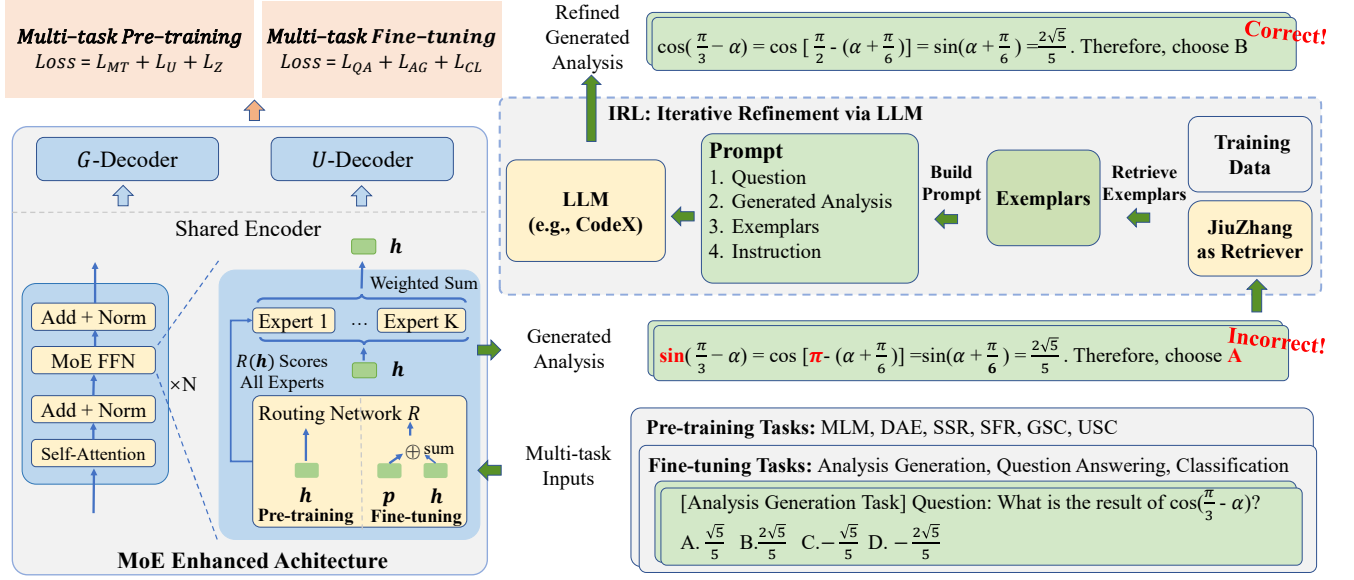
Multi-task Pre-training
$Loss = L_{MT} + L_U + L_Z$

Multi-task Fine-tuning
$Loss = L_{QA} + L_{AG} + L_{CL}$

$G$-Decoder

$U$-Decoder

Shared Encoder

Add + Norm

MoE FFN

Add + Norm

Self-Attention

×N

$\boldsymbol{h}$

Weighted Sum

Expert 1 … Expert K

$R(\boldsymbol{h})$ Scores All Experts

$\boldsymbol{h}$

Routing Network $R$

$\oplus$ sum

$\boldsymbol{h}$ $\boldsymbol{p}$ $\boldsymbol{h}$

Pre-training Fine-tuning

MoE Enhanced Achitecture

Refined Generated Analysis

$\cos(\frac{\pi}{3} - \alpha) = \cos[\frac{\pi}{2} - (\alpha + \frac{\pi}{6})] = \sin(\alpha + \frac{\pi}{6}) = \frac{2\sqrt{5}}{5}$. Therefore, choose B

Correct!

IRL: Iterative Refinement via LLM

LLM (e.g., CodeX)

Prompt
1. Question
2. Generated Analysis
3. Exemplars
4. Instruction

Build Prompt

Exemplars

Retrieve Exemplars

Training Data

JiuZhang as Retriever

Generated Analysis

$\sin(\frac{\pi}{3} - \alpha) = \cos[\pi - (\alpha + \frac{\pi}{6})] = \sin(\alpha + \frac{\pi}{6}) = \frac{2\sqrt{5}}{5}$. Therefore, choose A

Incorrect!

Multi-task Inputs

Pre-training Tasks: MLM, DAE, SSR, SFR, GSC, USC

Fine-tuning Tasks: Analysis Generation, Question Answering, Classification

[Analysis Generation Task] Question: What is the result of $\cos(\frac{\pi}{3} - \alpha)$?

A. $\frac{\sqrt{5}}{5}$ B. $\frac{2\sqrt{5}}{5}$ C. $-\frac{\sqrt{5}}{5}$ D. $-\frac{2\sqrt{5}}{5}$